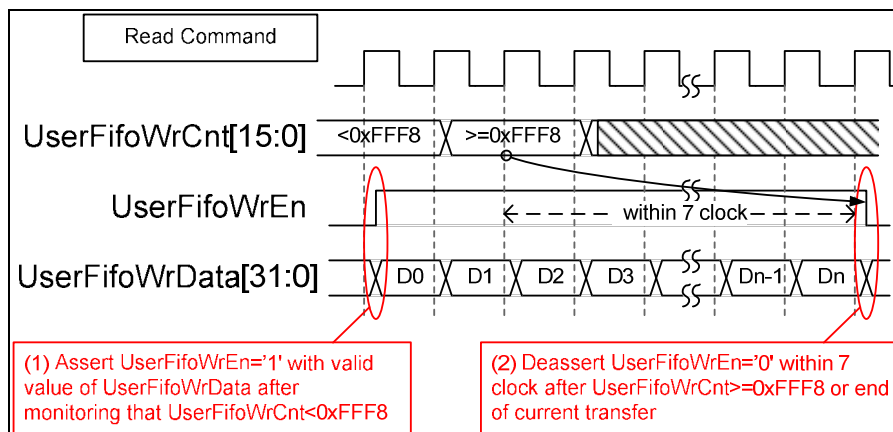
Read Command

UserFifoWrCnt[15:0]
<0xFFF8
>=0xFFF8

UserFifoWrEn
within 7 clock

UserFifoWrData[31:0]
D0
D1
D2
D3
Dn-1
Dn

(1) Assert UserFifoWrEn='1' with valid value of UserFifoWrData after monitoring that UserFifoWrCnt<0xFFF8

(2) Deassert UserFifoWrEn='0' within 7 clock after UserFifoWrCnt>=0xFFF8 or end of current transfer